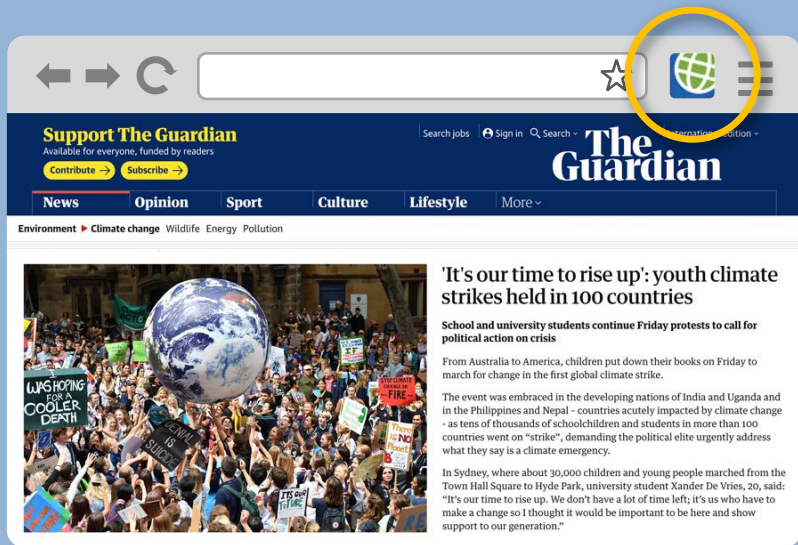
Support The Guardian
Available for everyone, funded by readers
Contribute → Subscribe →

Search jobs Sign in Search International edition

The Guardian

News Opinion Sport Culture Lifestyle More

Environment ▸ Climate change Wildlife Energy Pollution

WAS HOPING FOR A COOLER DEATH

DENIAL IS SUICIDE

STOP CLIMATE CHANGE OR FIRE

THERE IS NO PLANET B

IT'S OUR FUTURE

'It's our time to rise up': youth climate strikes held in 100 countries

School and university students continue Friday protests to call for political action on crisis

From Australia to America, children put down their books on Friday to march for change in the first global climate strike.

The event was embraced in the developing nations of India and Uganda and in the Philippines and Nepal - countries acutely impacted by climate change - as tens of thousands of schoolchildren and students in more than 100 countries went on "strike", demanding the political elite urgently address what they say is a climate emergency.

In Sydney, where about 30,000 children and young people marched from the Town Hall Square to Hyde Park, university student Xander De Vries, 20, said: "It's our time to rise up. We don't have a lot of time left; it's us who have to make a change so I thought it would be important to be here and show support to our generation."